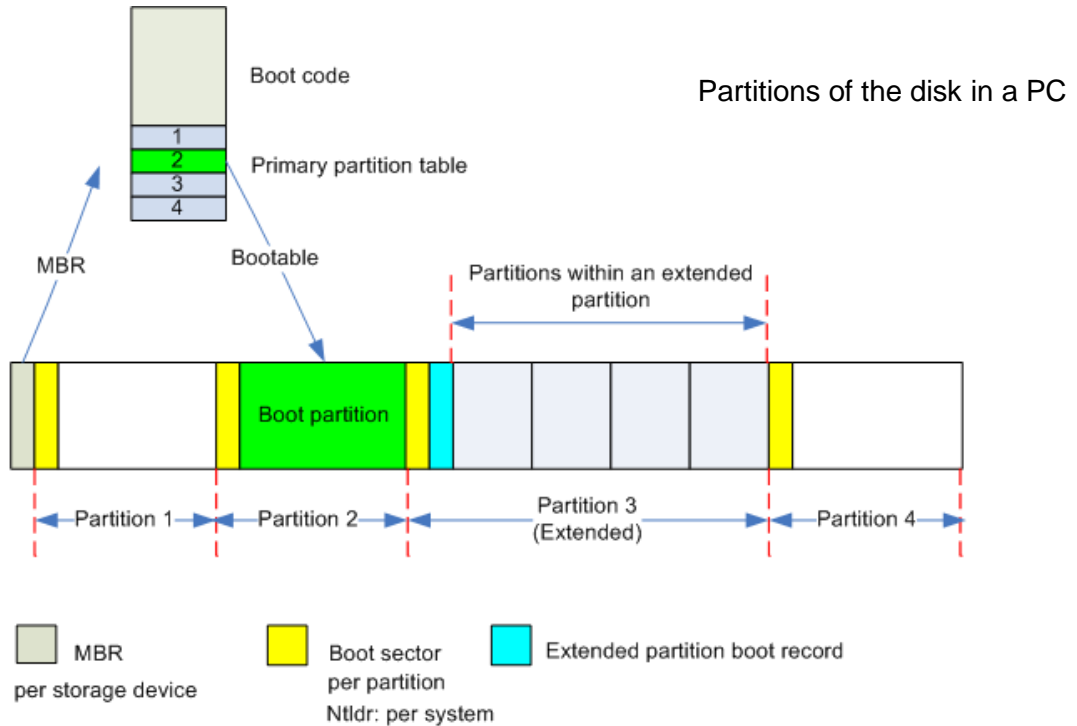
Boot code

Partitions of the disk in a PC

1
2
3
4

Primary partition table

MBR

Bootable

Partitions within an extended partition

Boot partition

Partition 1

Partition 2

Partition 3 (Extended)

Partition 4

MBR
per storage device

Boot sector
per partition
Ntldr: per system

Extended partition boot record